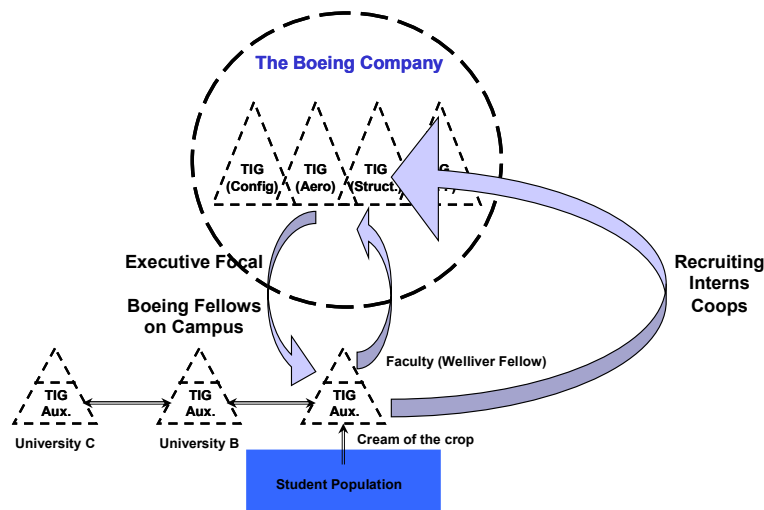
The Boeing Company

TIG (Config)

TIG (Aero)

TIG (Struct.)

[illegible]

Executive Focal

Boeing Fellows on Campus

Recruiting Interns Coops

Faculty (Welliver Fellow)

TIG Aux.

TIG Aux.

TIG Aux.

University C

University B

Cream of the crop

Student Population